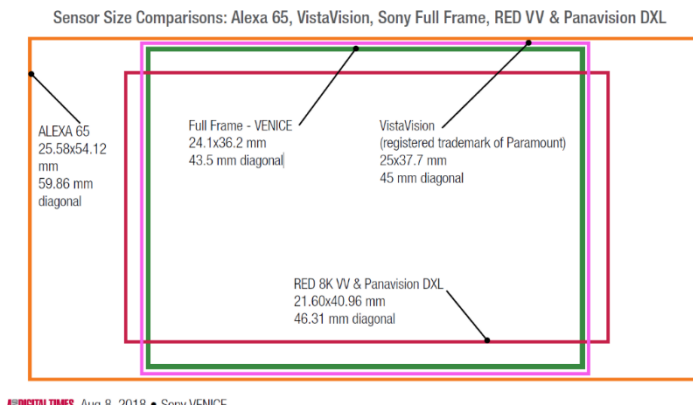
Sensor Size Comparisons: Alexa 65, VistaVision, Sony Full Frame, RED VV & Panavision DXL

ALEXA 65
25.58x54.12 mm
59.86 mm diagonal

Full Frame - VENICE
24.1x36.2 mm
43.5 mm diagonal

VistaVision
(registered trademark of Paramount)
25x37.7 mm
45 mm diagonal

RED 8K VV & Panavision DXL
21.60x40.96 mm
46.31 mm diagonal

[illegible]DIGITAL TIMES Aug 8, 2018 • Sony VENICE